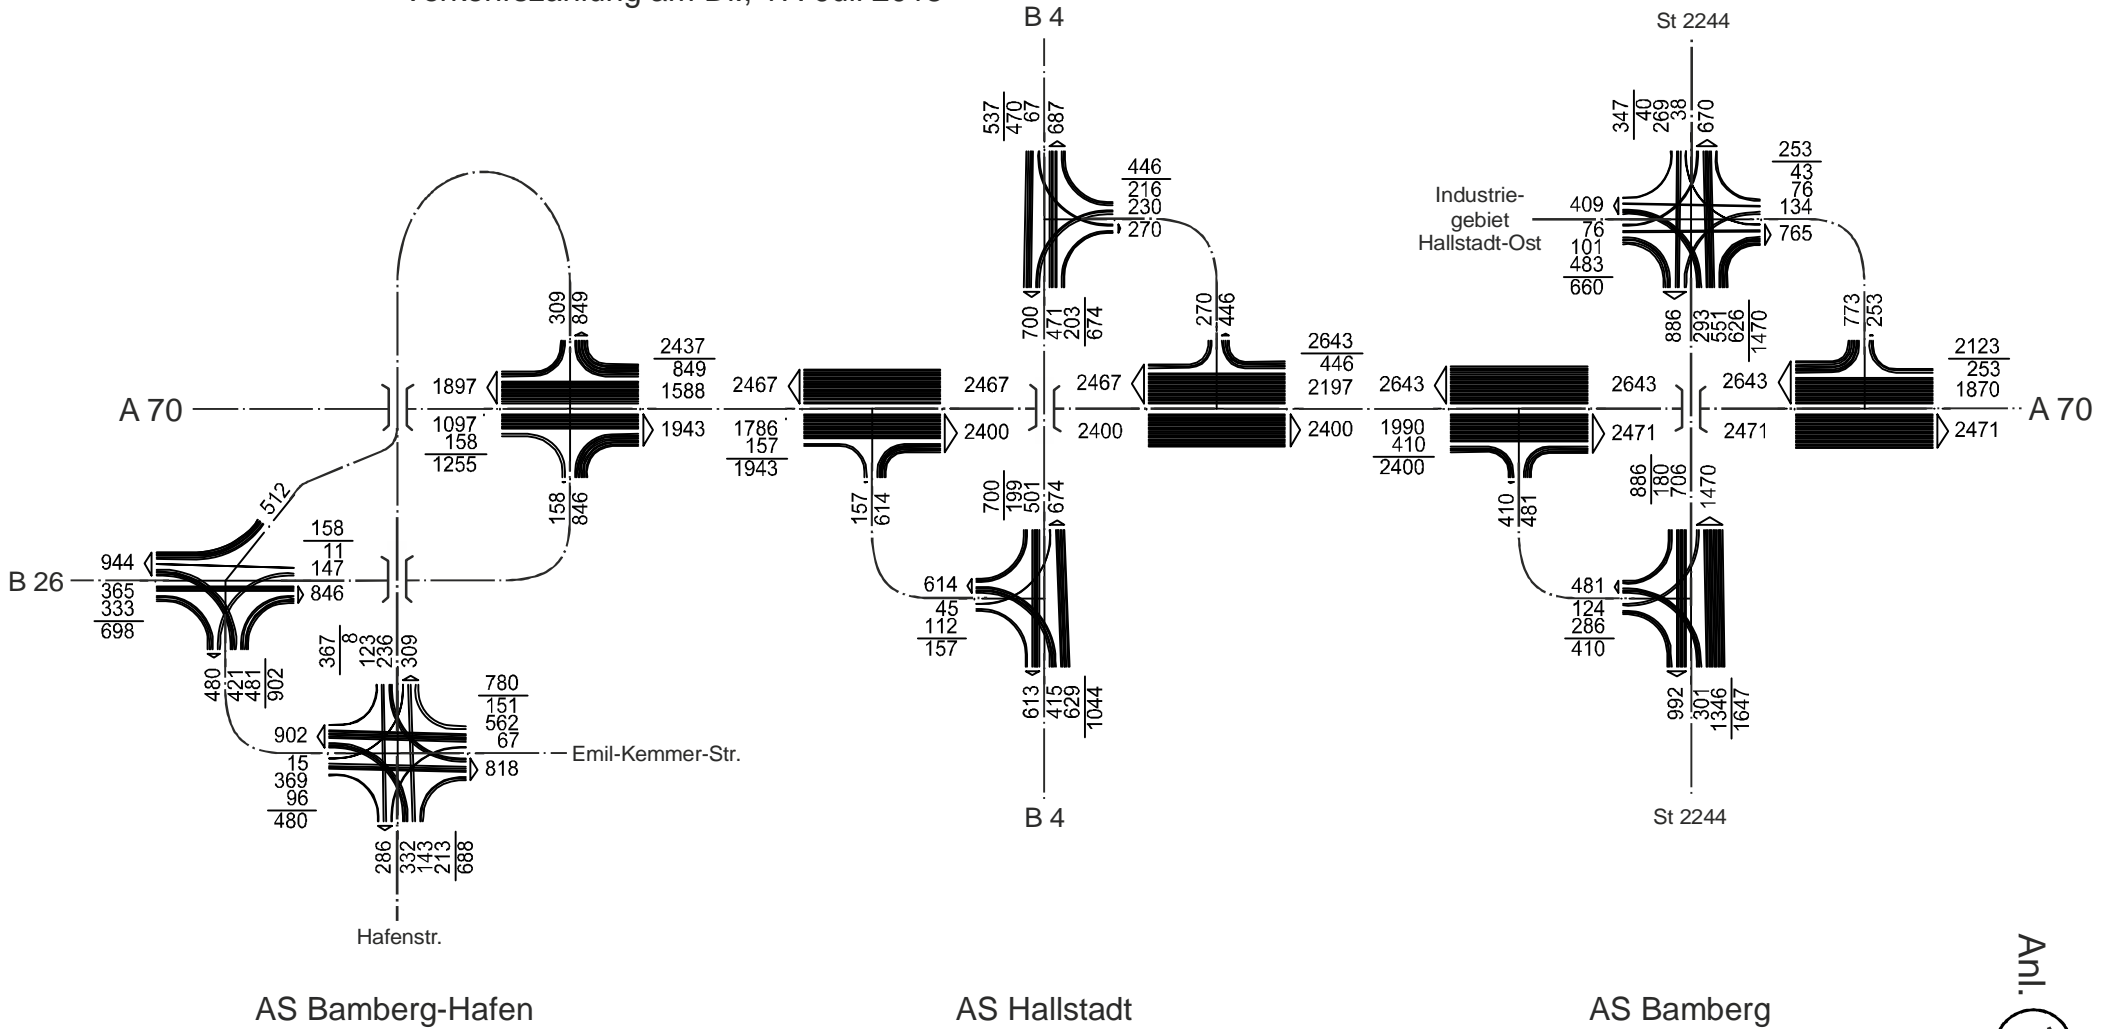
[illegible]

B 4

St 2244

537
470
67
687

446
216
230
270

347
40
269
38
670

253
43
76
134
765

Industriegebiet Hallstadt-Ost

409
76
101
483
660

309
849

2437
849
1588

1897

A 70

1097
158
1255

1943

2467

1786
157
1943

2467

2400

700
471
203
674

270
446

2643
446
2197

2467

2400

2400

2643

1990
410
2400

2643

2471

886
293
551
626
1470

773
253

2123
253
1870

2643

2471

2471

A 70

512

158
846

157
614

410
481

886
180
706
1470

158
11
147

944

B 26

365
333
698

846

700
199
501
674

614
45
112
157

481
124
286
410

480
421
481
902

367
8
123
236
309

780
151
562
67

902

15
369
96
480

818

Emil-Kemmer-Str.

613
415
629
1044

992
301
1346
1647

286
332
143
213
688

B 4

St 2244

Hafenstr.

AS Bamberg-Hafen

AS Hallstadt

AS Bamberg

Anl.